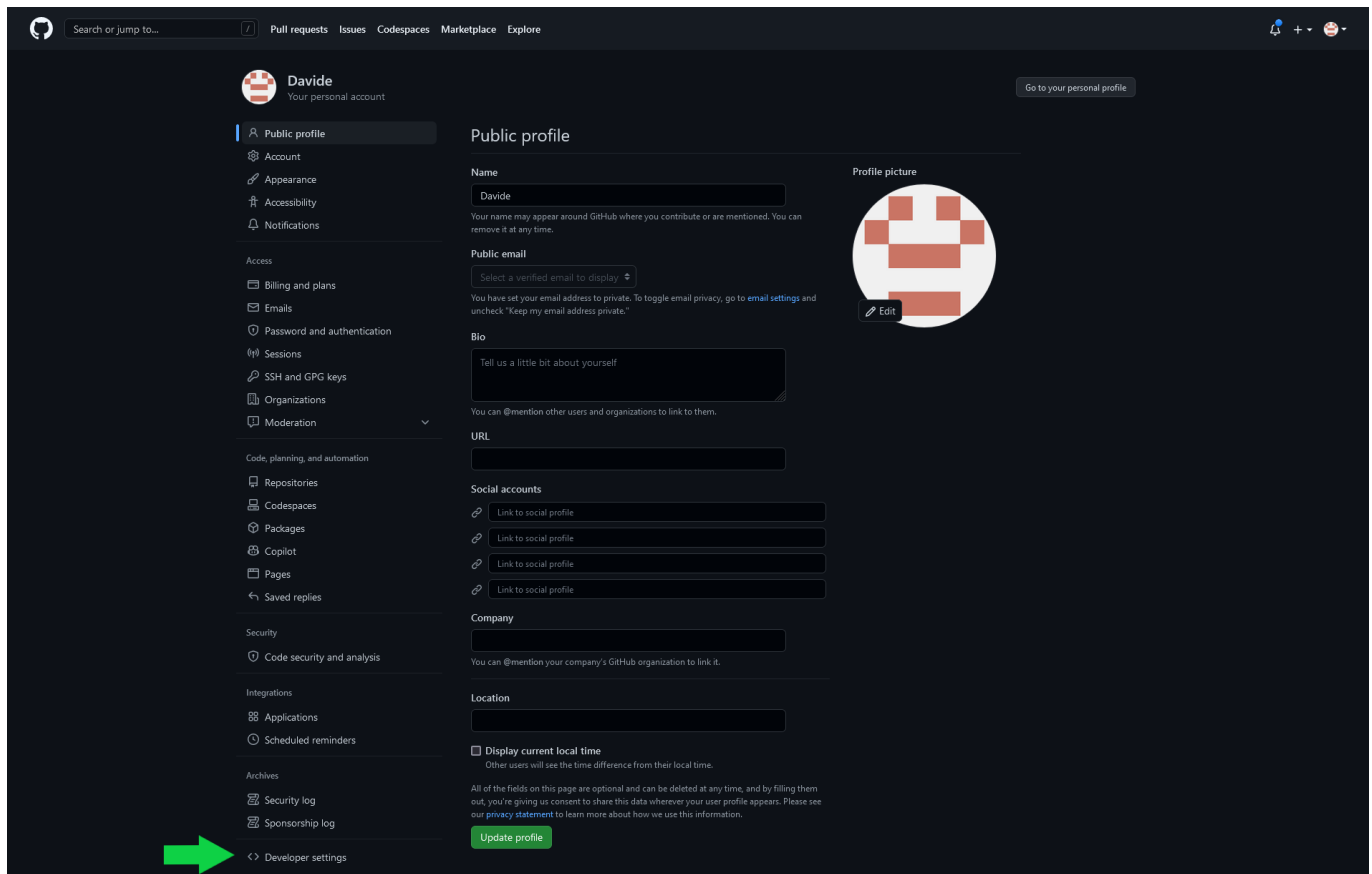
Search or jump to... / Pull requests Issues Codespaces Marketplace Explore

Davide
Your personal account

Go to your personal profile

Public profile
Account
Appearance
Accessibility
Notifications

Access
Billing and plans
Emails
Password and authentication
Sessions
SSH and GPG keys
Organizations
Moderation

Code, planning, and automation
Repositories
Codespaces
Packages
Copilot
Pages
Saved replies

Security
Code security and analysis

Integrations
Applications
Scheduled reminders

Archives
Security log
Sponsorship log

Developer settings

Public profile

Name
Davide
Your name may appear around GitHub where you contribute or are mentioned. You can remove it at any time.

Public email
Select a verified email to display
You have set your email address to private. To toggle email privacy, go to email settings and uncheck "Keep my email address private."

Bio
Tell us a little bit about yourself
You can @mention other users and organizations to link to them.

URL

Social accounts
Link to social profile
Link to social profile
Link to social profile
Link to social profile

Company
You can @mention your company's GitHub organization to link it.

Location

Display current local time
Other users will see the time difference from their local time.

All of the fields on this page are optional and can be deleted at any time, and by filling them out, you're giving us consent to share this data wherever your user profile appears. Please see our privacy statement to learn more about how we use this information.

Update profile

Profile picture
Edit